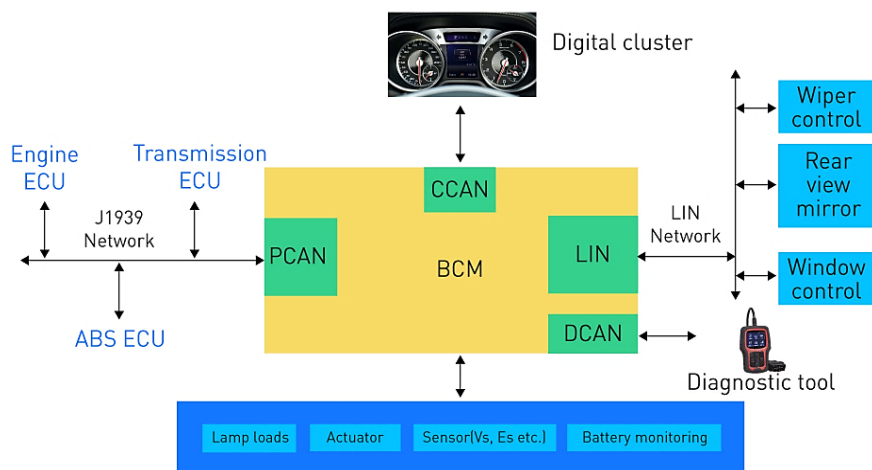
Digital cluster

Engine ECU

Transmission ECU

J1939 Network

ABS ECU

PCAN

CCAN

BCM

LIN

DCAN

LIN Network

Wiper control

Rear view mirror

Window control

Diagnostic tool

Lamp loads

Actuator

Sensor(Vs, Es etc.)

Battery monitoring